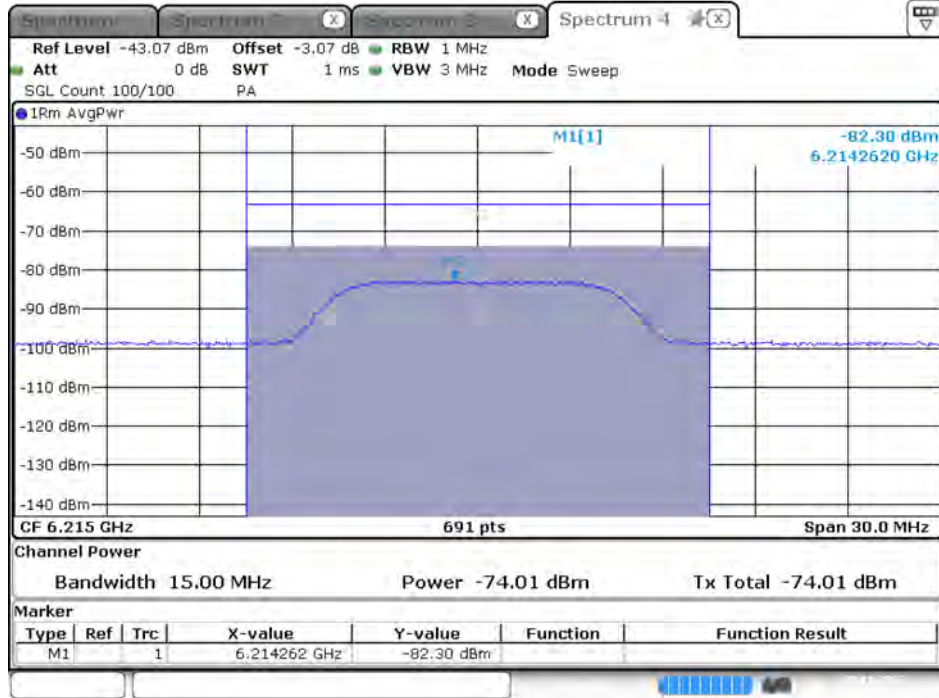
Spectrum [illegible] Spectrum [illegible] Spectrum 4

Ref Level -43.07 dBm Offset -3.07 dB RBW 1 MHz
Att 0 dB SWT 1 ms VBW 3 MHz Mode Sweep
SGL Count 100/100 PA

1Rm AvgPwr

M1[1] -82.30 dBm
6.2142620 GHz

-50 dBm
-60 dBm
-70 dBm
-80 dBm
-90 dBm
-100 dBm
-110 dBm
-120 dBm
-130 dBm
-140 dBm

CF 6.215 GHz 691 pts Span 30.0 MHz

Channel Power

Bandwidth 15.00 MHz Power -74.01 dBm Tx Total -74.01 dBm

Marker

| Type | Ref | Trc | X-value | Y-value | Function | Function Result |
|---|---|---|---|---|---|---|
| M1 | | 1 | 6.214262 GHz | -82.30 dBm | | |